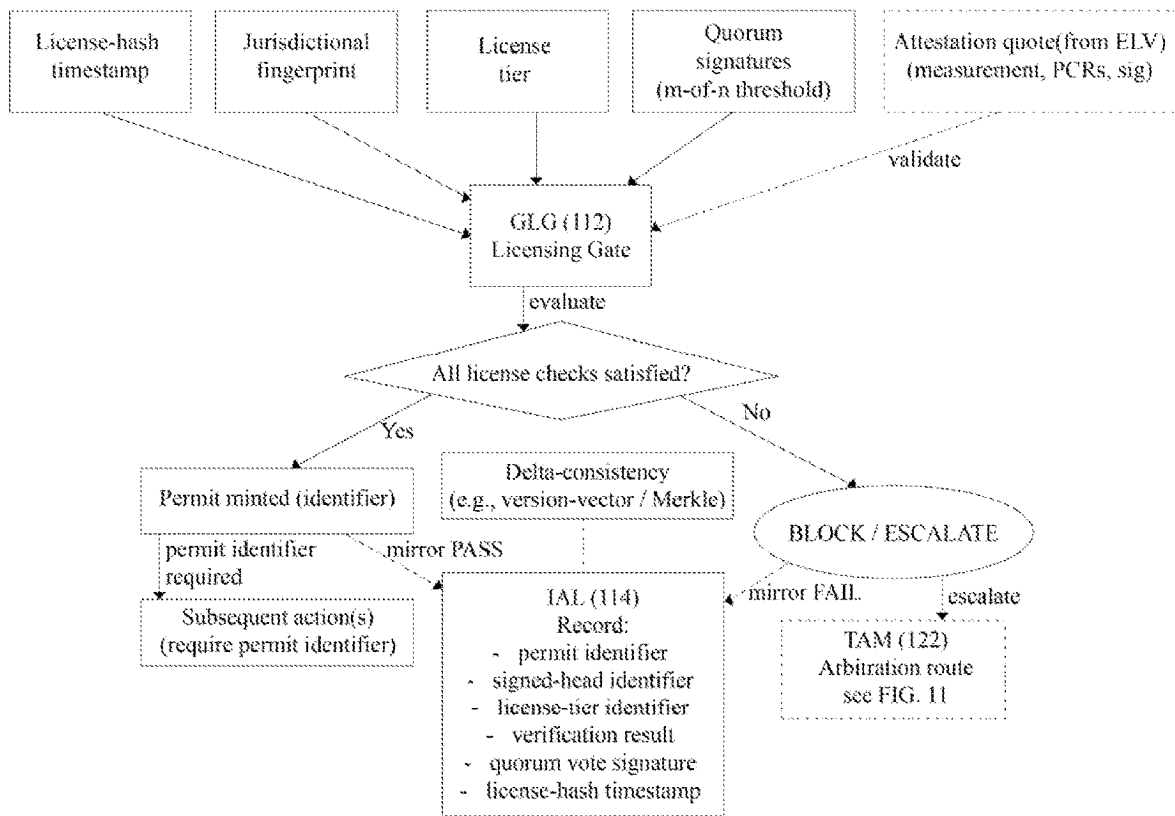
License-hash timestamp

Jurisdictional fingerprint

License tier

Quorum signatures (m-of-n threshold)

Attestation quote(from ELV) (measurement, PCRs, sig)

validate

GLG (112) Licensing Gate

evaluate

All license checks satisfied?

Yes

No

Permit minted (identifier)

Delta-consistency (e.g., version-vector / Merkle)

BLOCK / ESCALATE

permit identifier required

mirror PASS

mirror FAIL

escalate

Subsequent action(s) (require permit identifier)

IAL (114)
Record:
- permit identifier
- signed-head identifier
- license-tier identifier
- verification result
- quorum vote signature
- license-hash timestamp

TAM (122)
Arbitration route
see FIG. 11